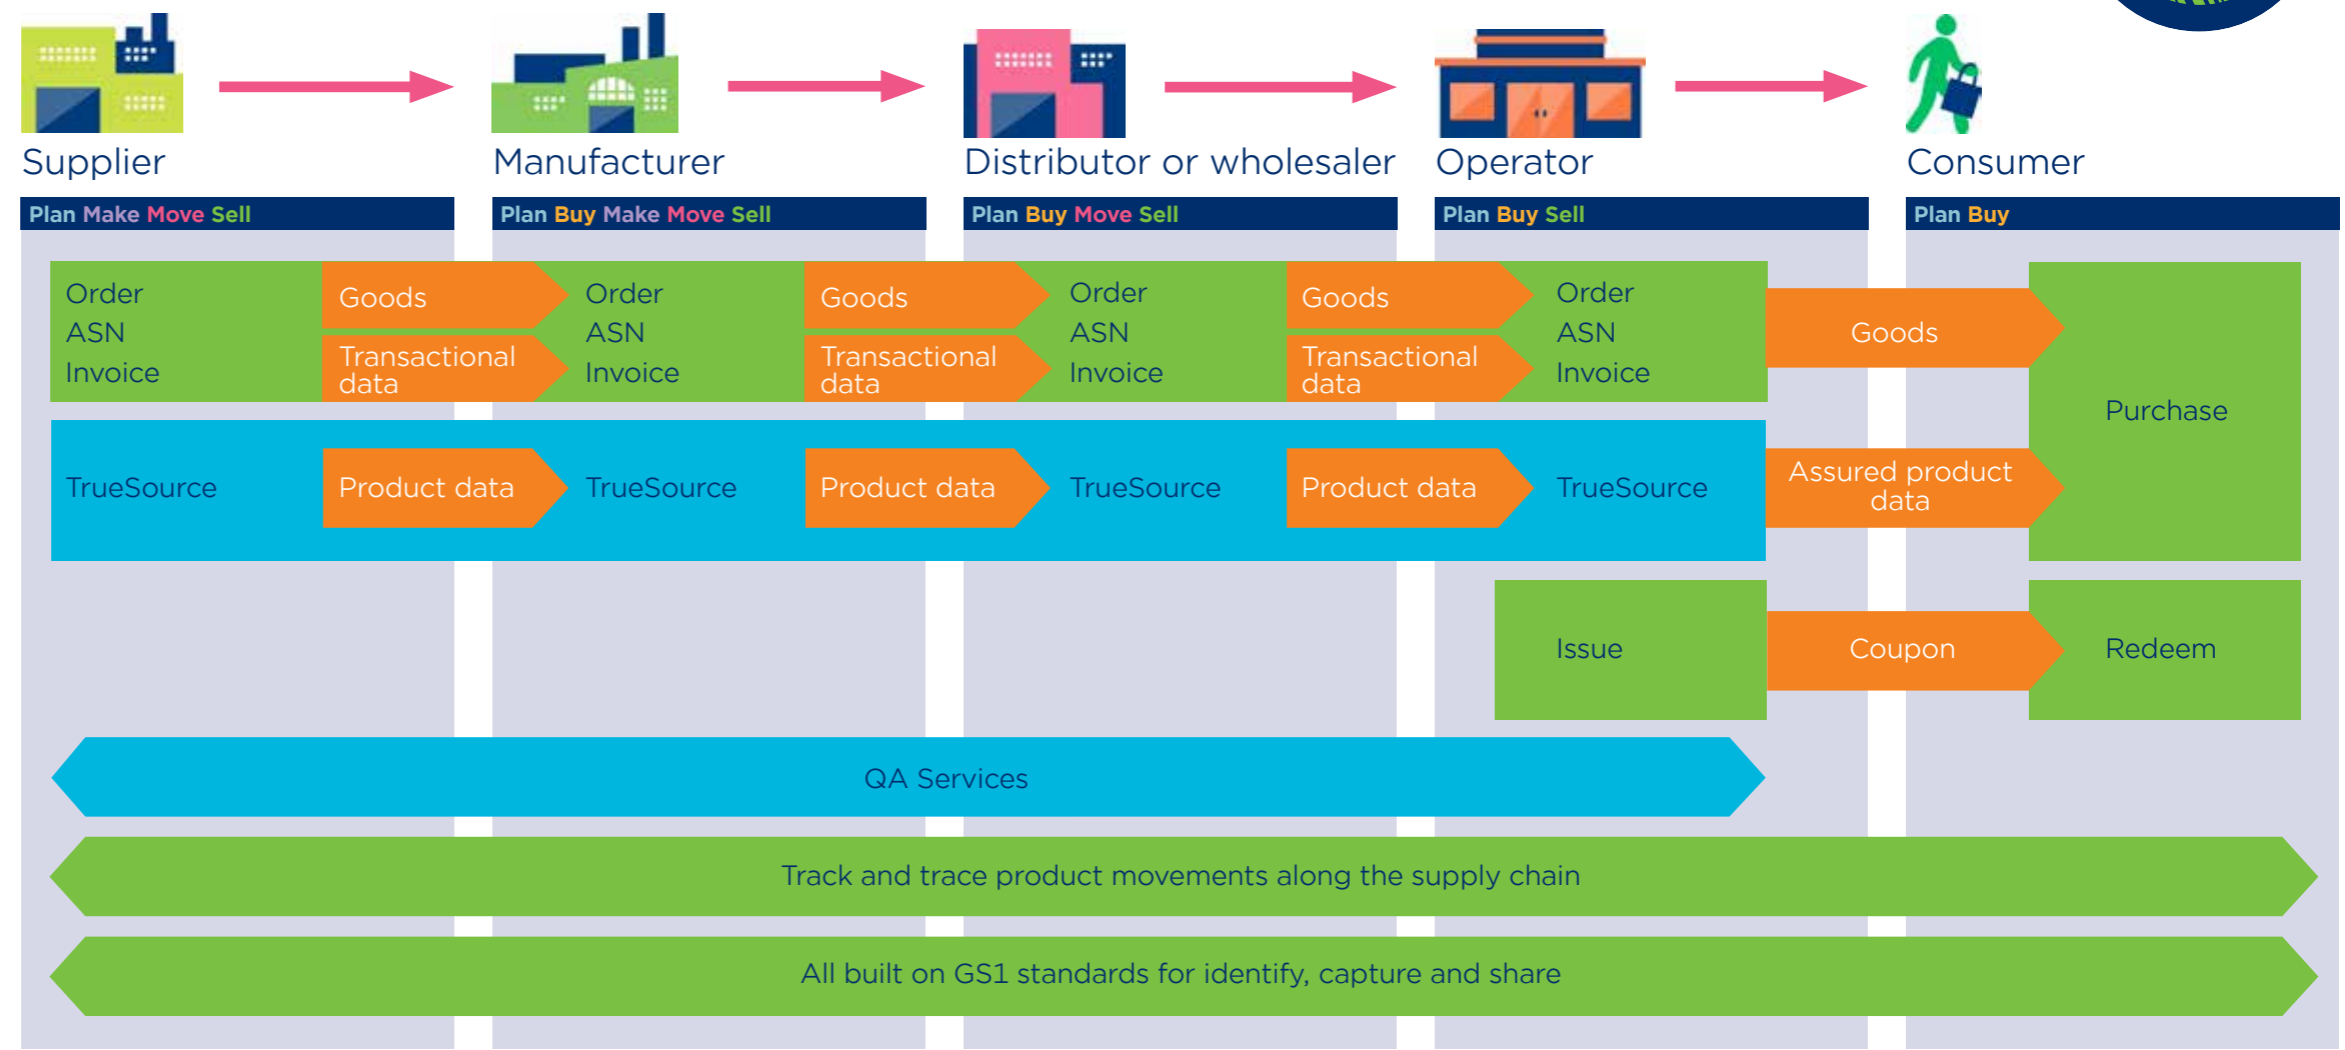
Supplier

Manufacturer

Distributor or wholesaler

Operator

Consumer

Plan Make Move Sell

Plan Buy Make Move Sell

Plan Buy Move Sell

Plan Buy Sell

Plan Buy

Order
ASN
Invoice

Goods

Transactional data

Order
ASN
Invoice

Goods

Transactional data

Order
ASN
Invoice

Goods

Transactional data

Order
ASN
Invoice

Goods

Purchase

TrueSource

Product data

TrueSource

Product data

TrueSource

Product data

TrueSource

Assured product data

Issue

Coupon

Redeem

QA Services

Track and trace product movements along the supply chain

All built on GS1 standards for identify, capture and share